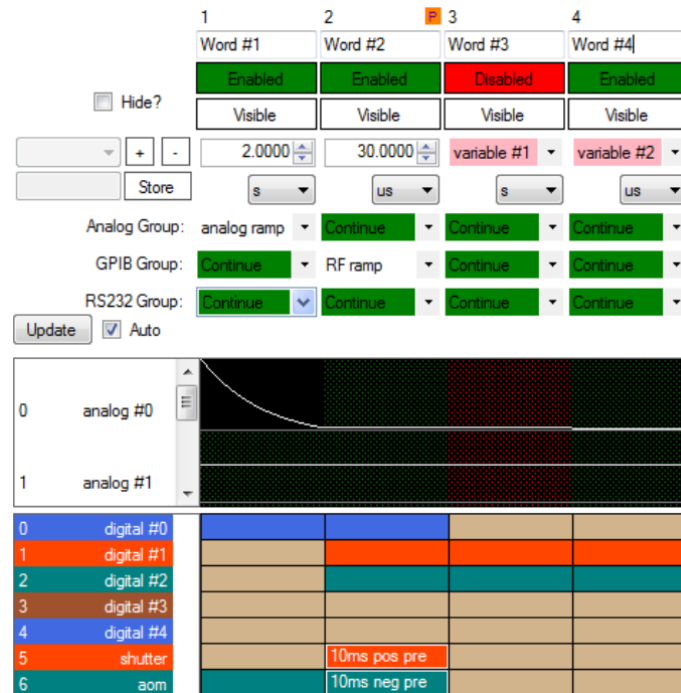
1 | 2 P | 3 | 4

Word #1 | Word #2 | Word #3 | Word #4

Enabled | Enabled | Disabled | Enabled

Hide?

Visible | Visible | Visible | Visible

+ -

2.0000 | 30.0000 | variable #1 | variable #2

Store

s | us | s | us

Analog Group: analog ramp | Continue | Continue | Continue

GPIB Group: Continue | RF ramp | Continue | Continue

RS232 Group: Continue | Continue | Continue | Continue

Update Auto

0 analog #0

1 analog #1

0 digital #0
1 digital #1
2 digital #2
3 digital #3
4 digital #4
5 shutter
6 aom

10ms pos pre

10ms neg pre